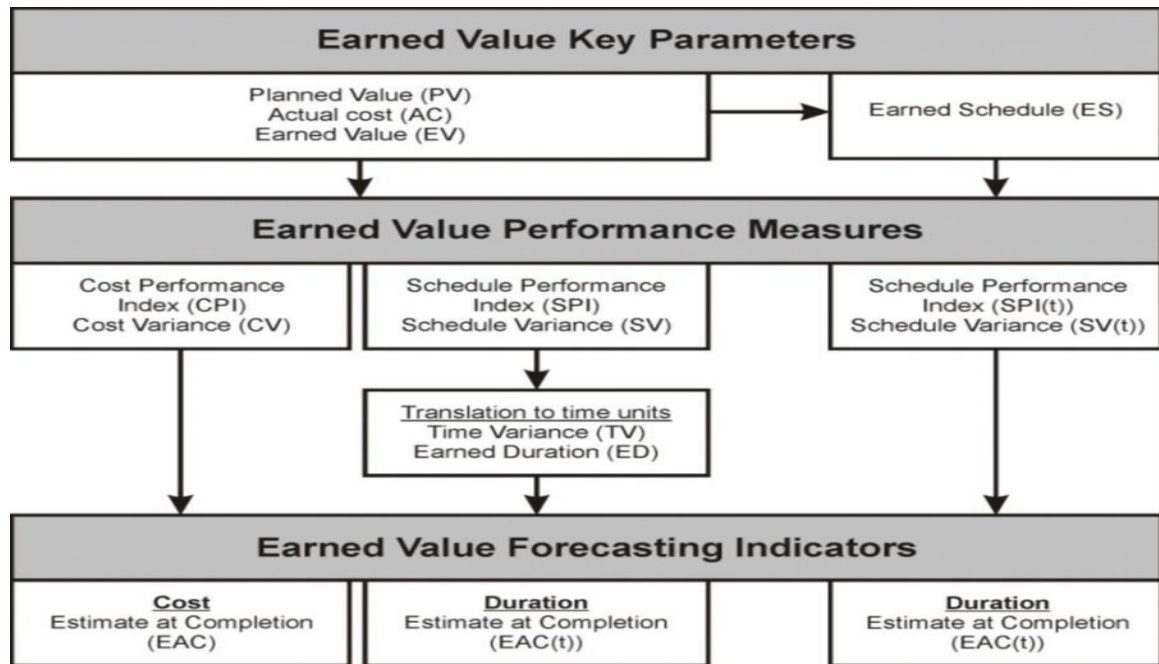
Earned Value Key Parameters

Planned Value (PV)
Actual cost (AC)
Earned Value (EV)

Earned Schedule (ES)

Earned Value Performance Measures

Cost Performance Index (CPI)
Cost Variance (CV)

Schedule Performance Index (SPI)
Schedule Variance (SV)

Schedule Performance Index (SPI(t))
Schedule Variance (SV(t))

Translation to time units
Time Variance (TV)
Earned Duration (ED)

Earned Value Forecasting Indicators

Cost
Estimate at Completion (EAC)

Duration
Estimate at Completion (EAC(t))

Duration
Estimate at Completion (EAC(t))